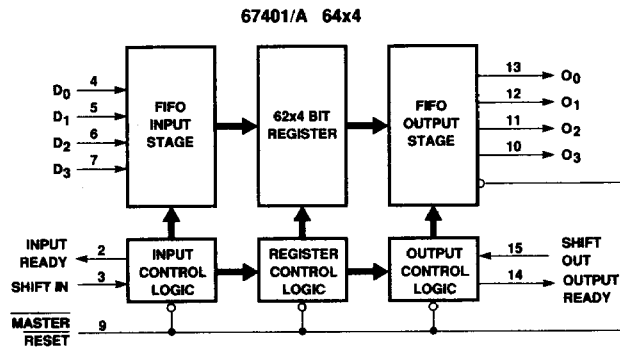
67401/A 64x4

$D_0$ 4
$D_1$ 5
$D_2$ 6
$D_3$ 7

FIFO INPUT STAGE

62x4 BIT REGISTER

FIFO OUTPUT STAGE

13 $O_0$
12 $O_1$
11 $O_2$
10 $O_3$

INPUT READY 2
SHIFT IN 3

INPUT CONTROL LOGIC

REGISTER CONTROL LOGIC

OUTPUT CONTROL LOGIC

15 SHIFT OUT
14 OUTPUT READY

$\overline{\text{MASTER RESET}}$ 9